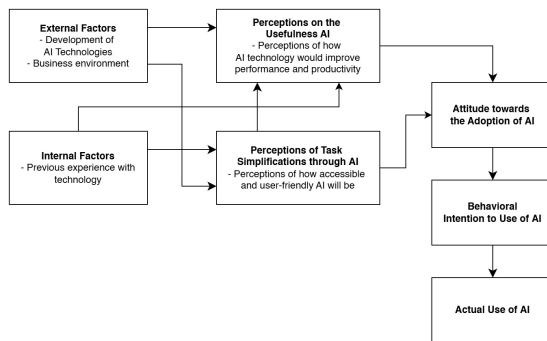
External Factors
- Development of AI Technologies
- Business environment

Perceptions on the Usefulness AI
- Perceptions of how AI technology would improve performance and productivity

Internal Factors
- Previous experience with technology

Perceptions of Task Simplifications through AI
- Perceptions of how accessible and user-friendly AI will be

Attitude towards the Adoption of AI

Behavioral Intention to Use of AI

Actual Use of AI